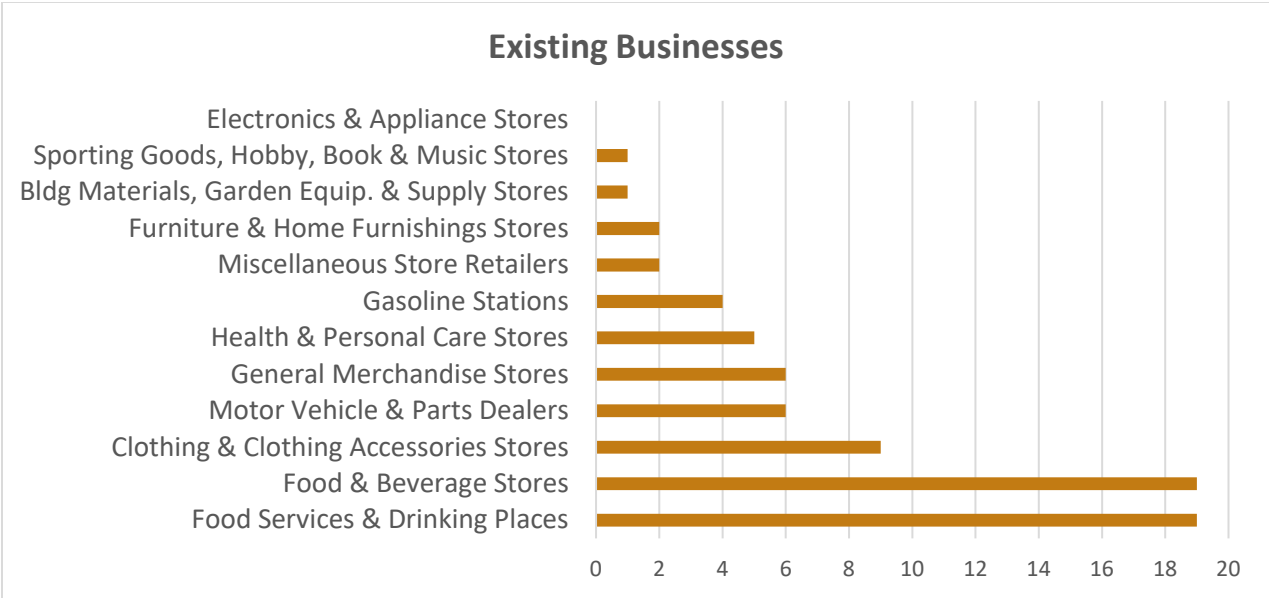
Existing Businesses

Electronics & Appliance Stores
Sporting Goods, Hobby, Book & Music Stores
Bldg Materials, Garden Equip. & Supply Stores
Furniture & Home Furnishings Stores
Miscellaneous Store Retailers
Gasoline Stations
Health & Personal Care Stores
General Merchandise Stores
Motor Vehicle & Parts Dealers
Clothing & Clothing Accessories Stores
Food & Beverage Stores
Food Services & Drinking Places

0 2 4 6 8 10 12 14 16 18 20